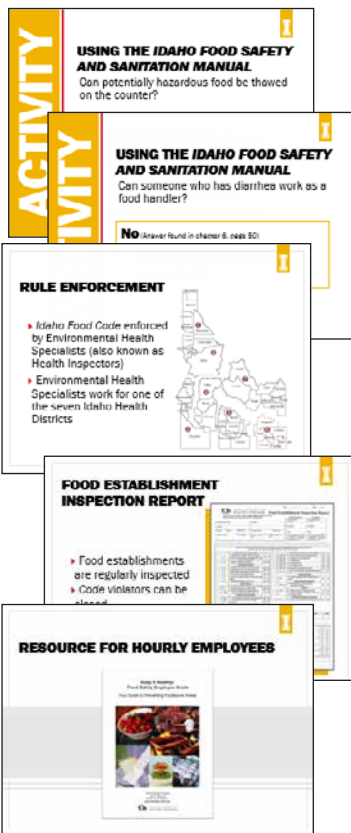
ACTIVITY

USING THE IDAHO FOOD SAFETY AND SANITATION MANUAL

Can potentially hazardous food be thawed on the counter?

ACTIVITY

USING THE IDAHO FOOD SAFETY AND SANITATION MANUAL

Can someone who has diarrhea work as a food handler?

No (Answer found in chapter 6, page 50)

RULE ENFORCEMENT

Idaho Food Code enforced by Environmental Health Specialists (also known as Health Inspectors)

Environmental Health Specialists work for one of the seven Idaho Health Districts

FOOD ESTABLISHMENT INSPECTION REPORT

Food establishments are regularly inspected

Code violators can be closed

RESOURCE FOR HOURLY EMPLOYEES

Keep it Healthy!
Food Safety Employee Guide
Your Guide to Preventing Foodborne Illness